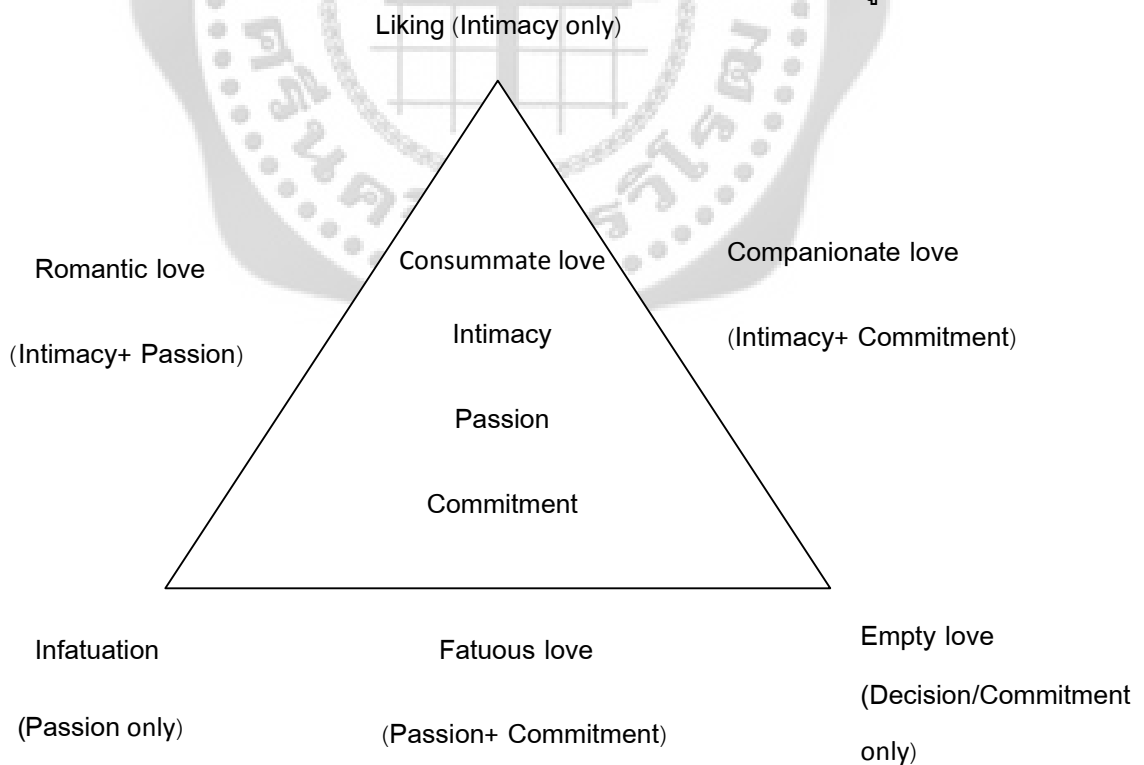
Liking (Intimacy only)

Romantic love

(Intimacy+ Passion)

Consummate love

Intimacy

Passion

Commitment

Companionate love

(Intimacy+ Commitment)

Infatuation

(Passion only)

Fatuous love

(Passion+ Commitment)

Empty love

(Decision/Commitment only)